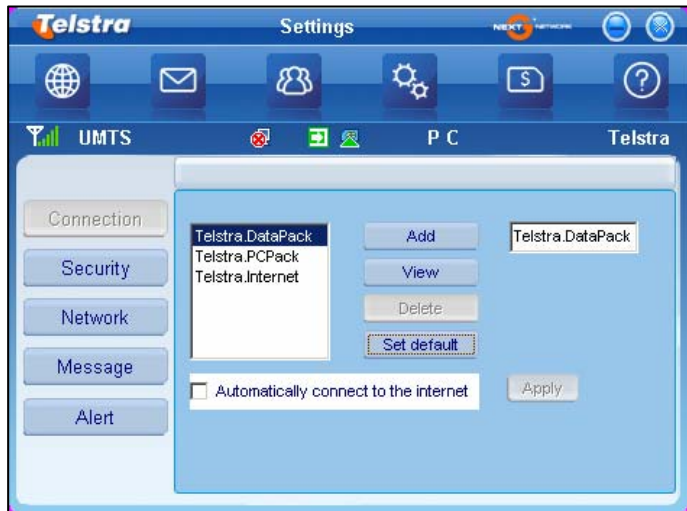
Telstra
Settings
NEXT NETWORK

UMTS
P C
Telstra

Connection
Security
Network
Message
Alert

Telstra.DataPack
Telstra.PCPack
Telstra.Internet

Add
View
Delete
Set default

Telstra.DataPack

Automatically connect to the internet

Apply